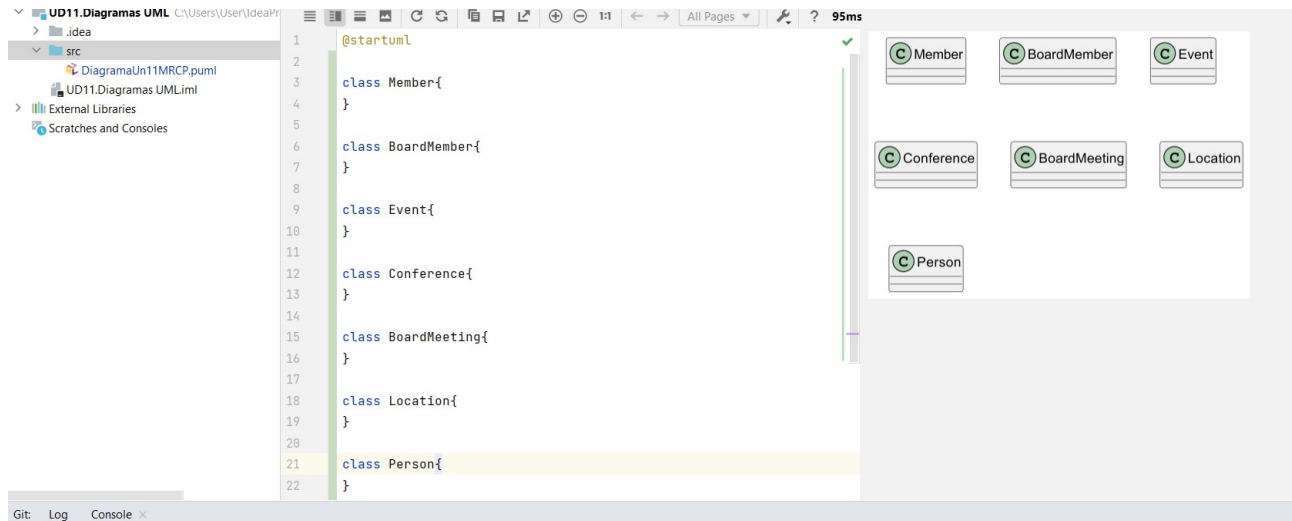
UD11.Diagramas UML C:\Users\User\IdeaPr
.idea
src
DiagramaUn11MRCP.puml
UD11.Diagramas UML.iml
External Libraries
Scratches and Consoles

1:1 All Pages ? 95ms

1 @startuml
2
3 class Member{
4 }
5
6 class BoardMember{
7 }
8
9 class Event{
10 }
11
12 class Conference{
13 }
14
15 class BoardMeeting{
16 }
17
18 class Location{
19 }
20
21 class Person{
22 }

C Member
C BoardMember
C Event
C Conference
C BoardMeeting
C Location
C Person

Git: Log Console